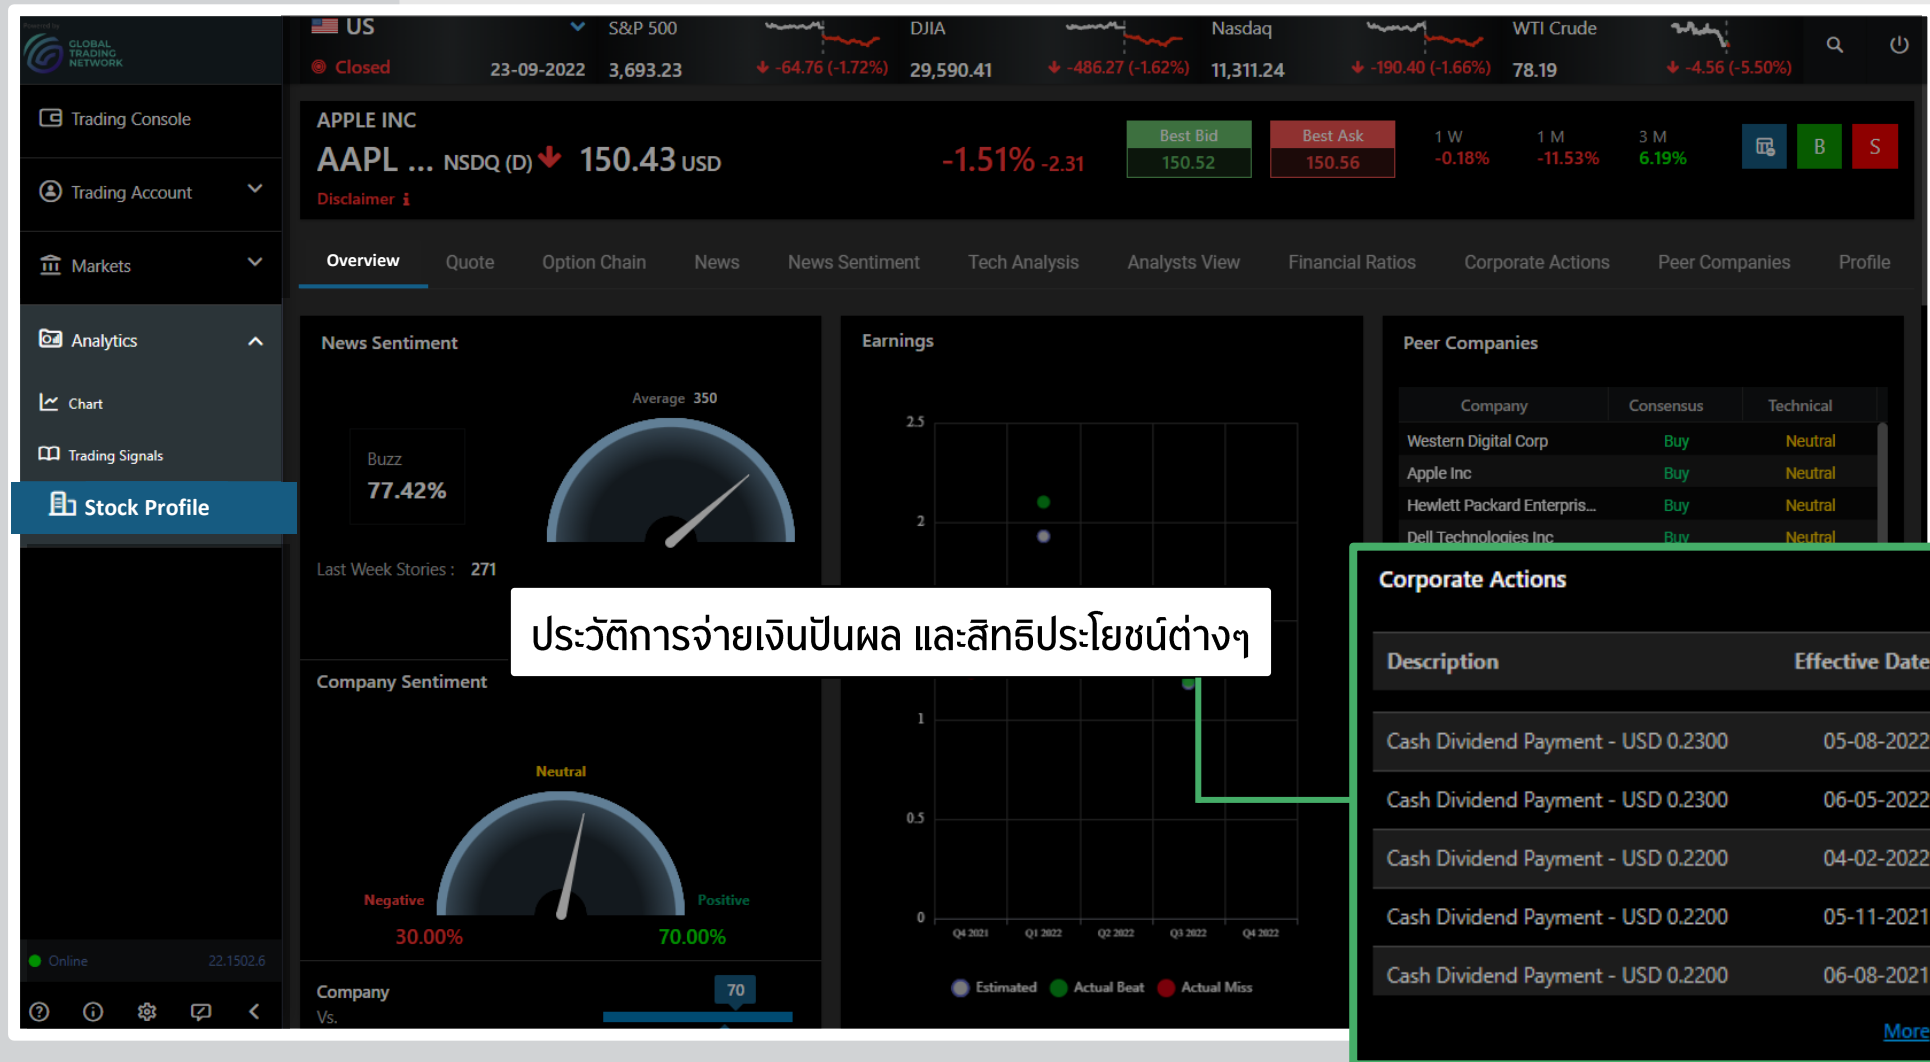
GLOBAL TRADING NETWORK

US
Closed
23-09-2022
S&P 500
3,693.23
-64.76 (-1.72%)
DJIA
29,590.41
-486.27 (-1.62%)
Nasdaq
11,311.24
-190.40 (-1.66%)
WTI Crude
78.19
-4.56 (-5.50%)

Trading Console
Trading Account
Markets
Analytics
Chart
Trading Signals
Stock Profile

APPLE INC
AAPL ... NSDQ (D) 150.43 USD
Disclaimer
-1.51% -2.31
Best Bid 150.52
Best Ask 150.56
1 W -0.18%
1 M -11.53%
3 M 6.19%
B
S

Overview | Quote | Option Chain | News | News Sentiment | Tech Analysis | Analysts View | Financial Ratios | Corporate Actions | Peer Companies | Profile

News Sentiment
Average 350
Buzz
77.42%
Last Week Stories : 271

Company Sentiment
Neutral
Negative
Positive
30.00%
70.00%

Company
Vs.
70

Earnings
2.5
2
1
0.5
0
Q4 2021 Q1 2022 Q2 2022 Q3 2022 Q4 2022
Estimated Actual Beat Actual Miss

Peer Companies
| Company | Consensus | Technical |
|---|---|---|
| Western Digital Corp | Buy | Neutral |
| Apple Inc | Buy | Neutral |
| Hewlett Packard Enterpris... | Buy | Neutral |
| Dell Technologies Inc | Buy | Neutral |

ประวัติการจ่ายเงินปันผล และสิทธิประโยชน์ต่างๆ

Corporate Actions
| Description | Effective Date |
|---|---|
| Cash Dividend Payment - USD 0.2300 | 05-08-2022 |
| Cash Dividend Payment - USD 0.2300 | 06-05-2022 |
| Cash Dividend Payment - USD 0.2200 | 04-02-2022 |
| Cash Dividend Payment - USD 0.2200 | 05-11-2021 |
| Cash Dividend Payment - USD 0.2200 | 06-08-2021 |
More

Online 22.1502.6